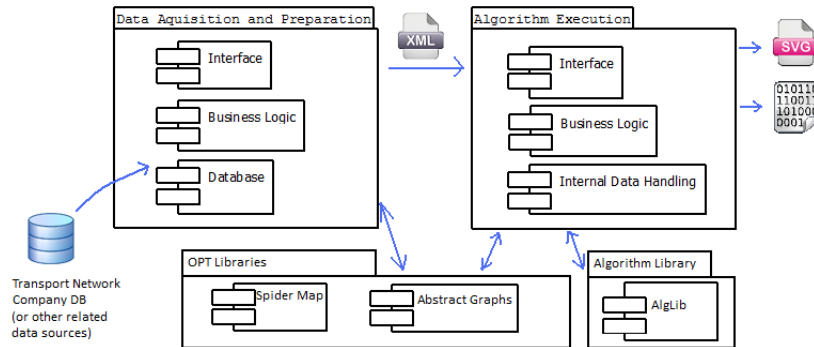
Data Aquisition and Preparation

Interface

Business Logic

Database

XML

Algorithm Execution

Interface

Business Logic

Internal Data Handling

SVG

010110
110011
101000
0001

Transport Network Company DB (or other related data sources)

OPT Libraries

Spider Map

Abstract Graphs

Algorithm Library

AlgLib